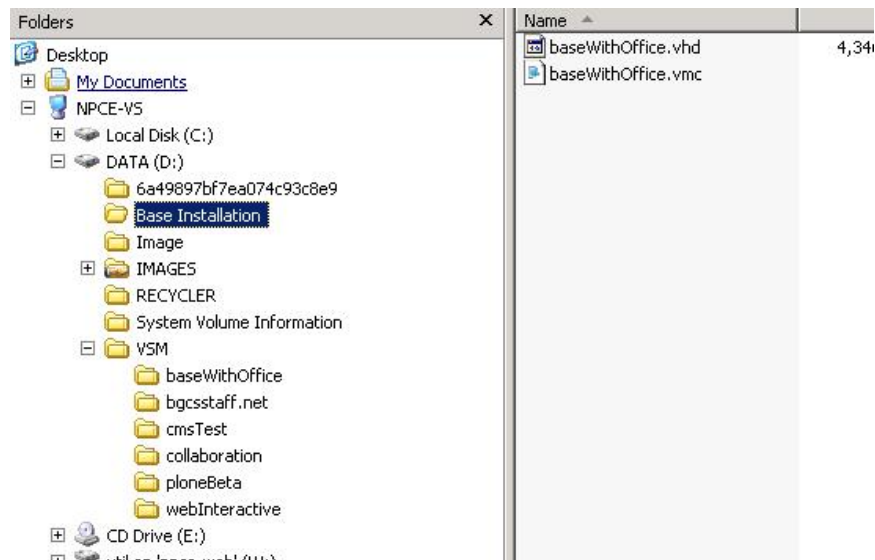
Folders ×
Desktop
My Documents
NPCE-VS
Local Disk (C:)
DATA (D:)
6a49897bf7ea074c93c8e9
Base Installation
Image
IMAGES
RECYCLER
System Volume Information
VSM
baseWithOffice
bgcsstaff.net
cmsTest
collaboration
ploneBeta
webInteractive
CD Drive (E:)
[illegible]

Name
baseWithOffice.vhd 4,34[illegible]
baseWithOffice.vmc